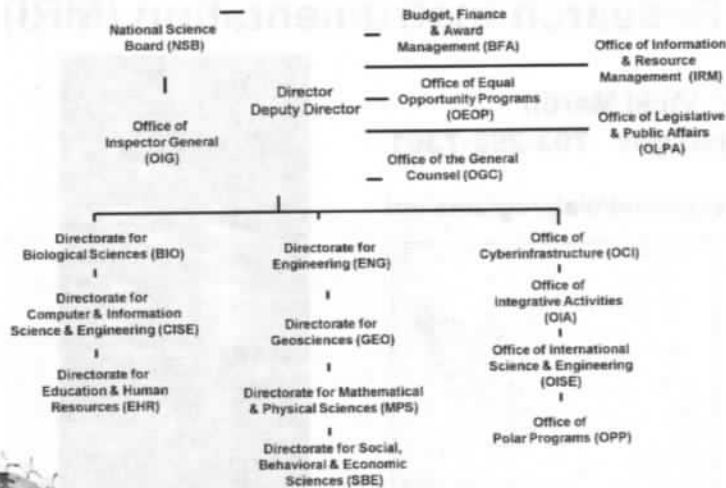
National Science Board (NSB)

Office of Inspector General (OIG)

Director
Deputy Director

Budget, Finance & Award Management (BFA)

Office of Information & Resource Management (IRM)

Office of Equal Opportunity Programs (OEOP)

Office of Legislative & Public Affairs (OLPA)

Office of the General Counsel (OGC)

Directorate for Biological Sciences (BIO)

Directorate for Computer & Information Science & Engineering (CISE)

Directorate for Education & Human Resources (EHR)

Directorate for Engineering (ENG)

Directorate for Geosciences (GEO)

Directorate for Mathematical & Physical Sciences (MPS)

Directorate for Social, Behavioral & Economic Sciences (SBE)

Office of Cyberinfrastructure (OCI)

Office of Integrative Activities (OIA)

Office of International Science & Engineering (OISE)

Office of Polar Programs (OPP)